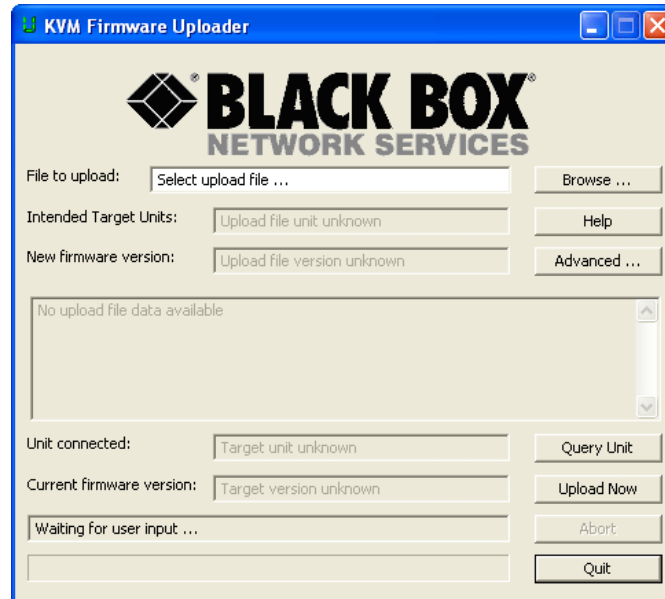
KVM Firmware Uploader

BLACK BOX®
NETWORK SERVICES

File to upload: Select upload file ... Browse ...

Intended Target Units: Upload file unit unknown Help

New firmware version: Upload file version unknown Advanced ...

No upload file data available

Unit connected: Target unit unknown Query Unit

Current firmware version: Target version unknown Upload Now

Waiting for user input ... Abort

Quit